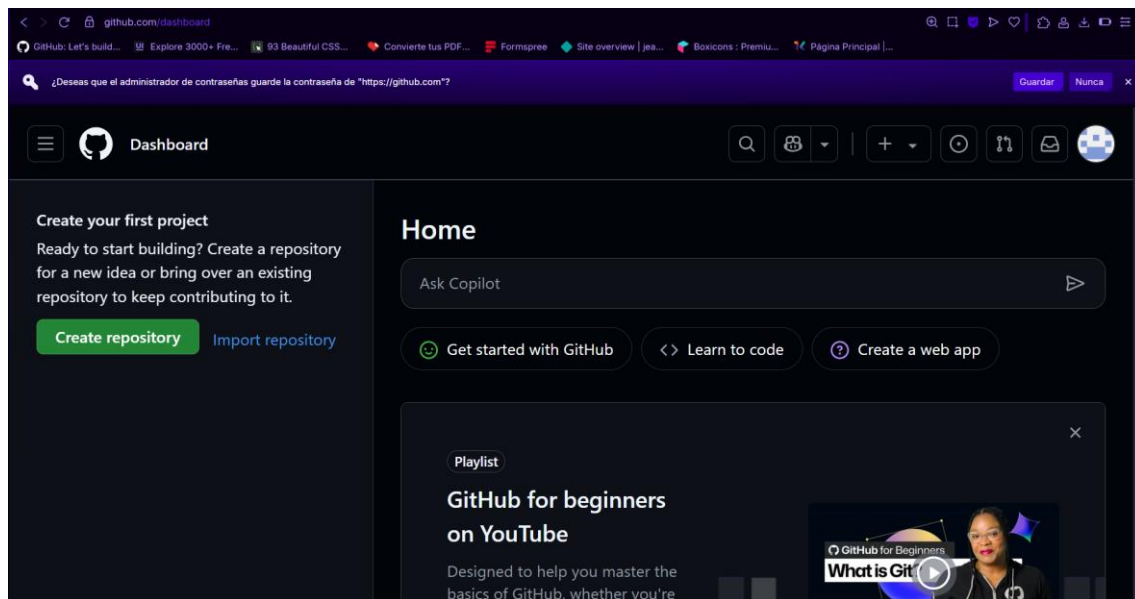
github.com/dashboard

GitHub: Let's build... Explore 3000+ Fre... 93 Beautiful CSS... Convierte tus PDF... Formspree Site overview | jea... Boxicons : Premiu... Página Principal |...

¿Deseas que el administrador de contraseñas guarde la contraseña de "https://github.com"?

Guardar Nunca ×

Dashboard

Create your first project

Ready to start building? Create a repository for a new idea or bring over an existing repository to keep contributing to it.

Create repository Import repository

Home

Ask Copilot

Get started with GitHub

<> Learn to code

Create a web app

×

Playlist

GitHub for beginners on YouTube

Designed to help you master the basics of GitHub, whether you're

GitHub for Beginners

What is Git